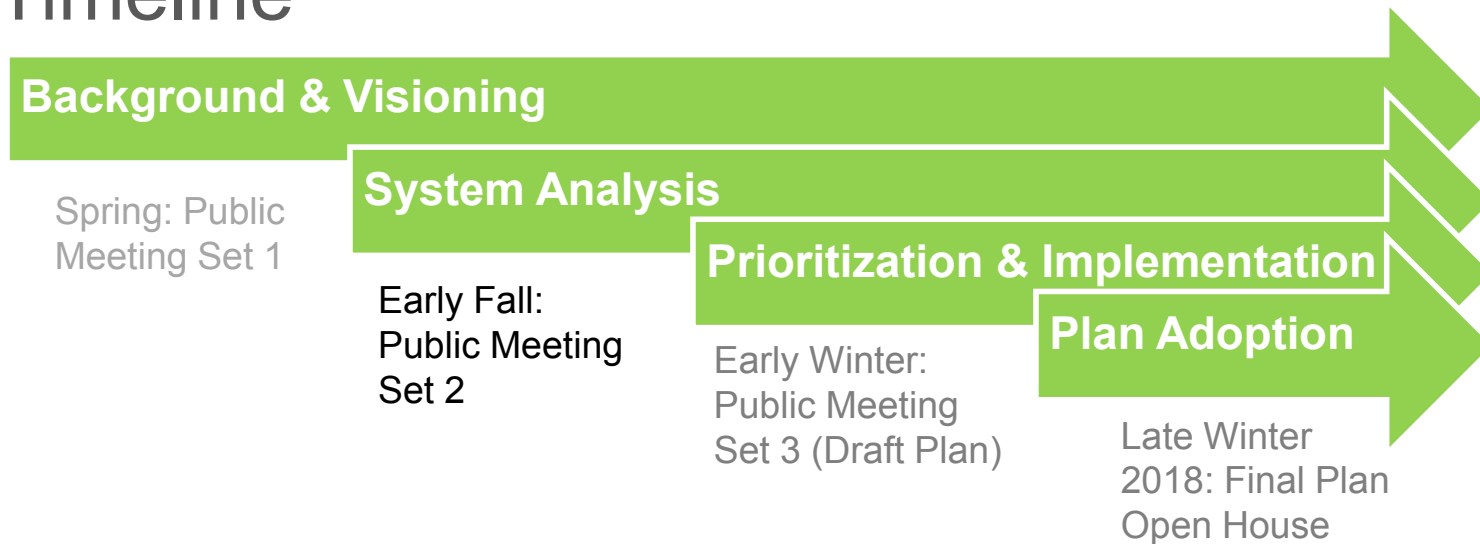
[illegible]

Background & Visioning

Spring: Public Meeting Set 1

System Analysis

Early Fall: Public Meeting Set 2

Prioritization & Implementation

Early Winter: Public Meeting Set 3 (Draft Plan)

Plan Adoption

Late Winter 2018: Final Plan Open House